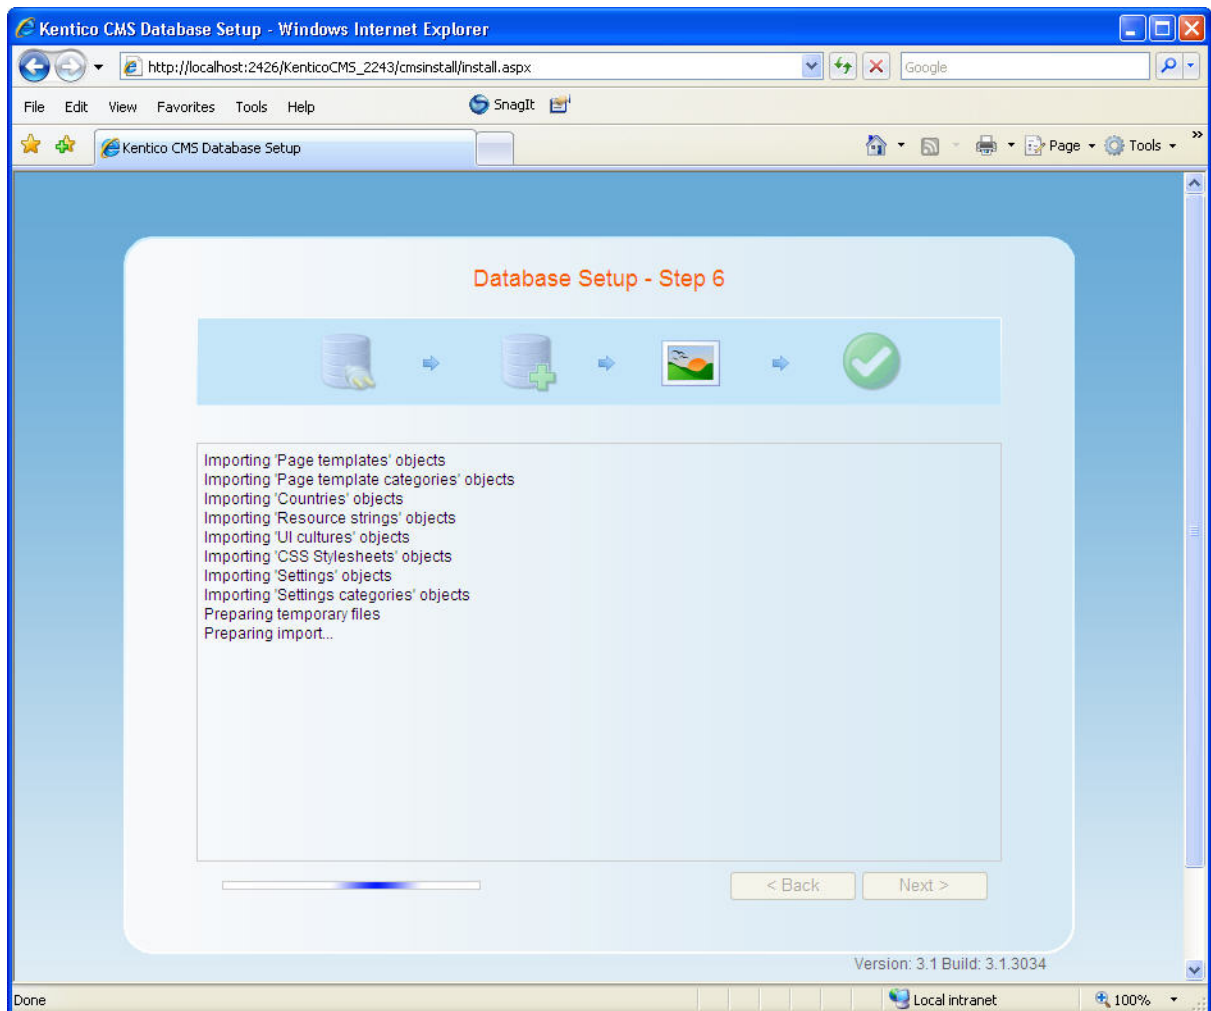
Kentico CMS Database Setup - Windows Internet Explorer

http://localhost:2426/KenticoCMS_2243/cmsinstall/install.aspx

Google

File Edit View Favorites Tools Help

SnagIt

Kentico CMS Database Setup

Page Tools

Database Setup - Step 6

Importing 'Page templates' objects
Importing 'Page template categories' objects
Importing 'Countries' objects
Importing 'Resource strings' objects
Importing 'UI cultures' objects
Importing 'CSS Stylesheets' objects
Importing 'Settings' objects
Importing 'Settings categories' objects
Preparing temporary files
Preparing import...

< Back Next >

Version: 3.1 Build: 3.1.3034

Done

Local intranet

100%